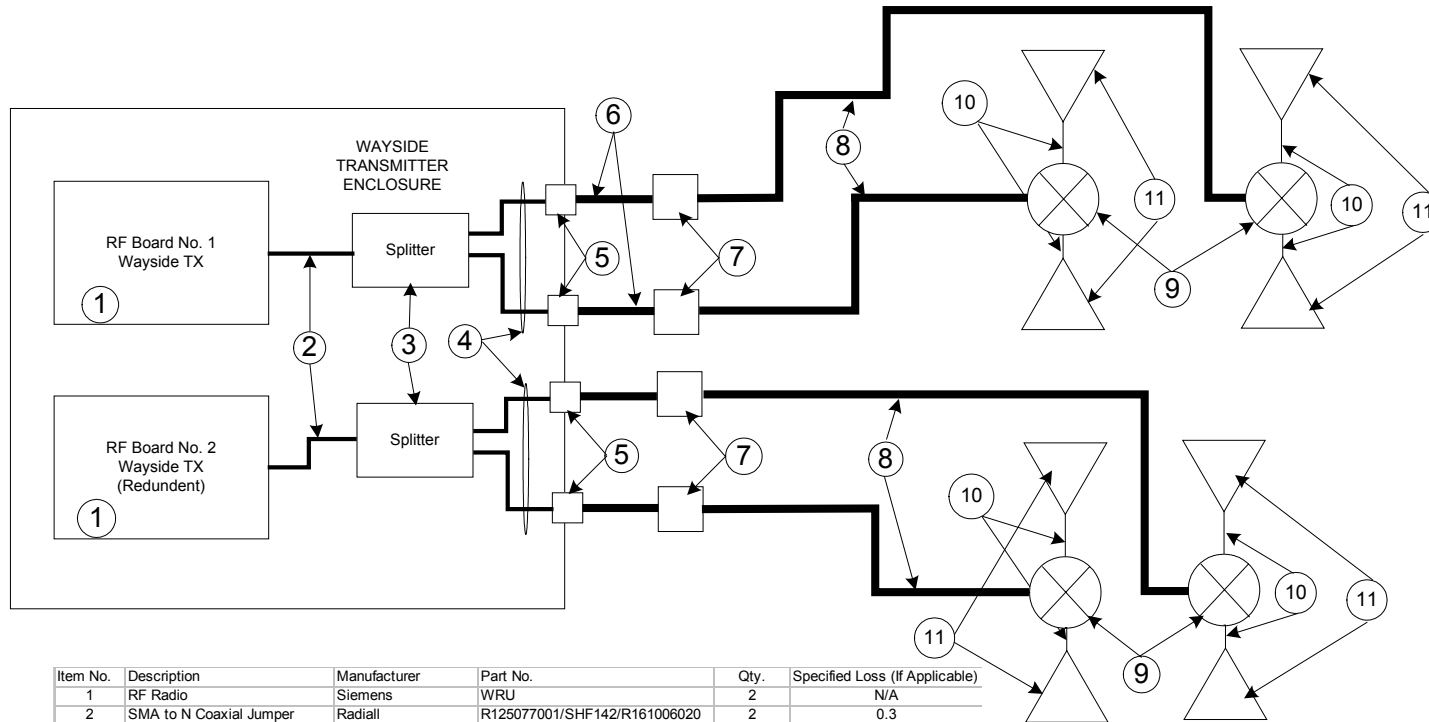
WAYSIDE TRANSMITTER ENCLOSURE

RF Board No. 1 Wayside TX

1

Splitter

RF Board No. 2 Wayside TX (Redundent)

1

Splitter

2

3

4

5

5

6

7

7

8

8

9

9

10

10

10

10

11

11

11

11

| Item No. | Description | Manufacturer | Part No. | Qty. | Specified Loss (If Applicable) |
|---|---|---|---|---|---|
| 1 | RF Radio | Siemens | WRU | 2 | N/A |
| 2 | SMA to N Coaxial Jumper | Radiall | R125077001/SHF142/R161006020 | 2 | 0.3 |